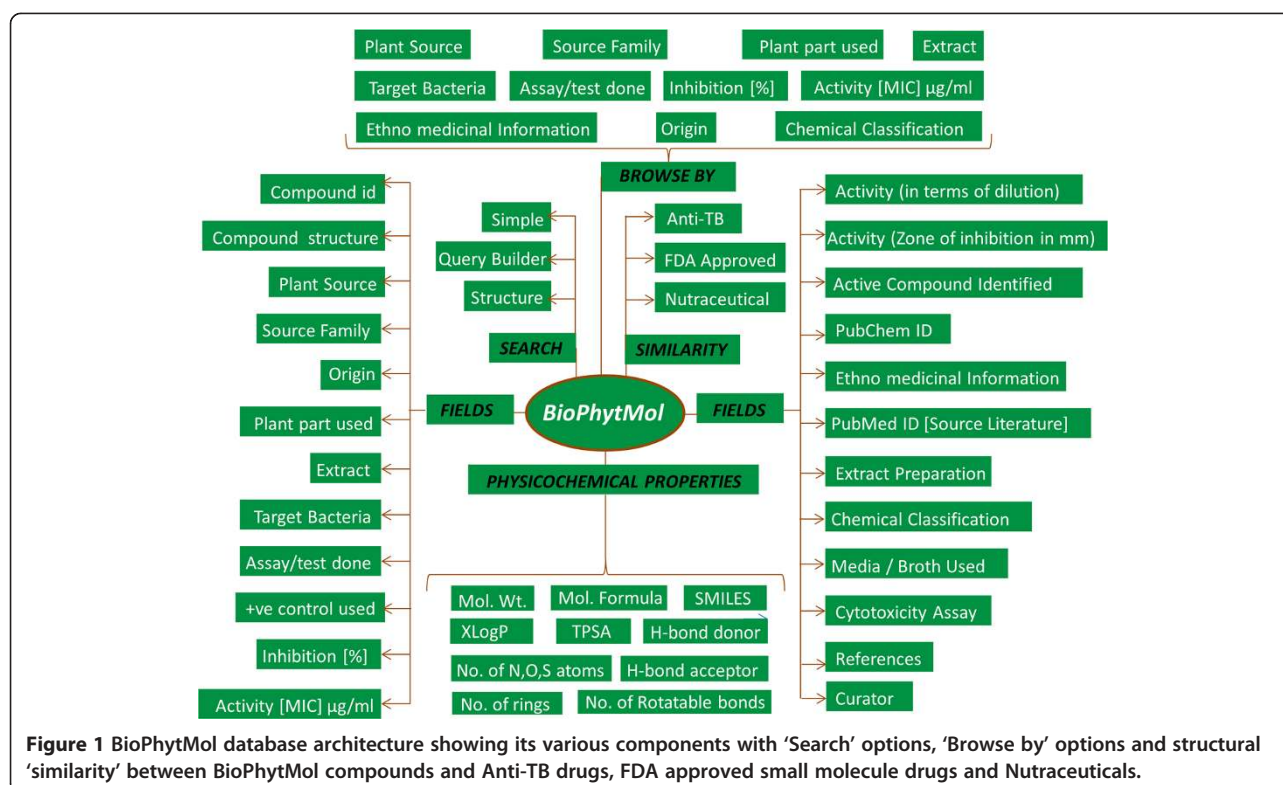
Plant Source
Source Family
Plant part used
Extract
Target Bacteria
Assay/test done
Inhibition [%]
Activity [MIC] µg/ml
Ethno medicinal Information
Origin
Chemical Classification

BROWSE BY

Compound id
Compound structure
Plant Source
Source Family
Origin
Plant part used
Extract
Target Bacteria
Assay/test done
+ve control used
Inhibition [%]
Activity [MIC] µg/ml

Simple
Query Builder
Structure
SEARCH

Anti-TB
FDA Approved
Nutraceutical
SIMILARITY

FIELDS
BioPhytMol
FIELDS

PHYSICOCHEMICAL PROPERTIES

Mol. Wt.
Mol. Formula
SMILES
XLogP
TPSA
H-bond donor
No. of N,O,S atoms
H-bond acceptor
No. of rings
No. of Rotatable bonds

Activity (in terms of dilution)
Activity (Zone of inhibition in mm)
Active Compound Identified
PubChem ID
Ethno medicinal Information
PubMed ID [Source Literature]
Extract Preparation
Chemical Classification
Media / Broth Used
Cytotoxicity Assay
References
Curator

**Figure 1** **BioPhytMol database architecture showing its various components with 'Search' options, 'Browse by' options and structural 'similarity' between BioPhytMol compounds and Anti-TB drugs, FDA approved small molecule drugs and Nutraceuticals.**